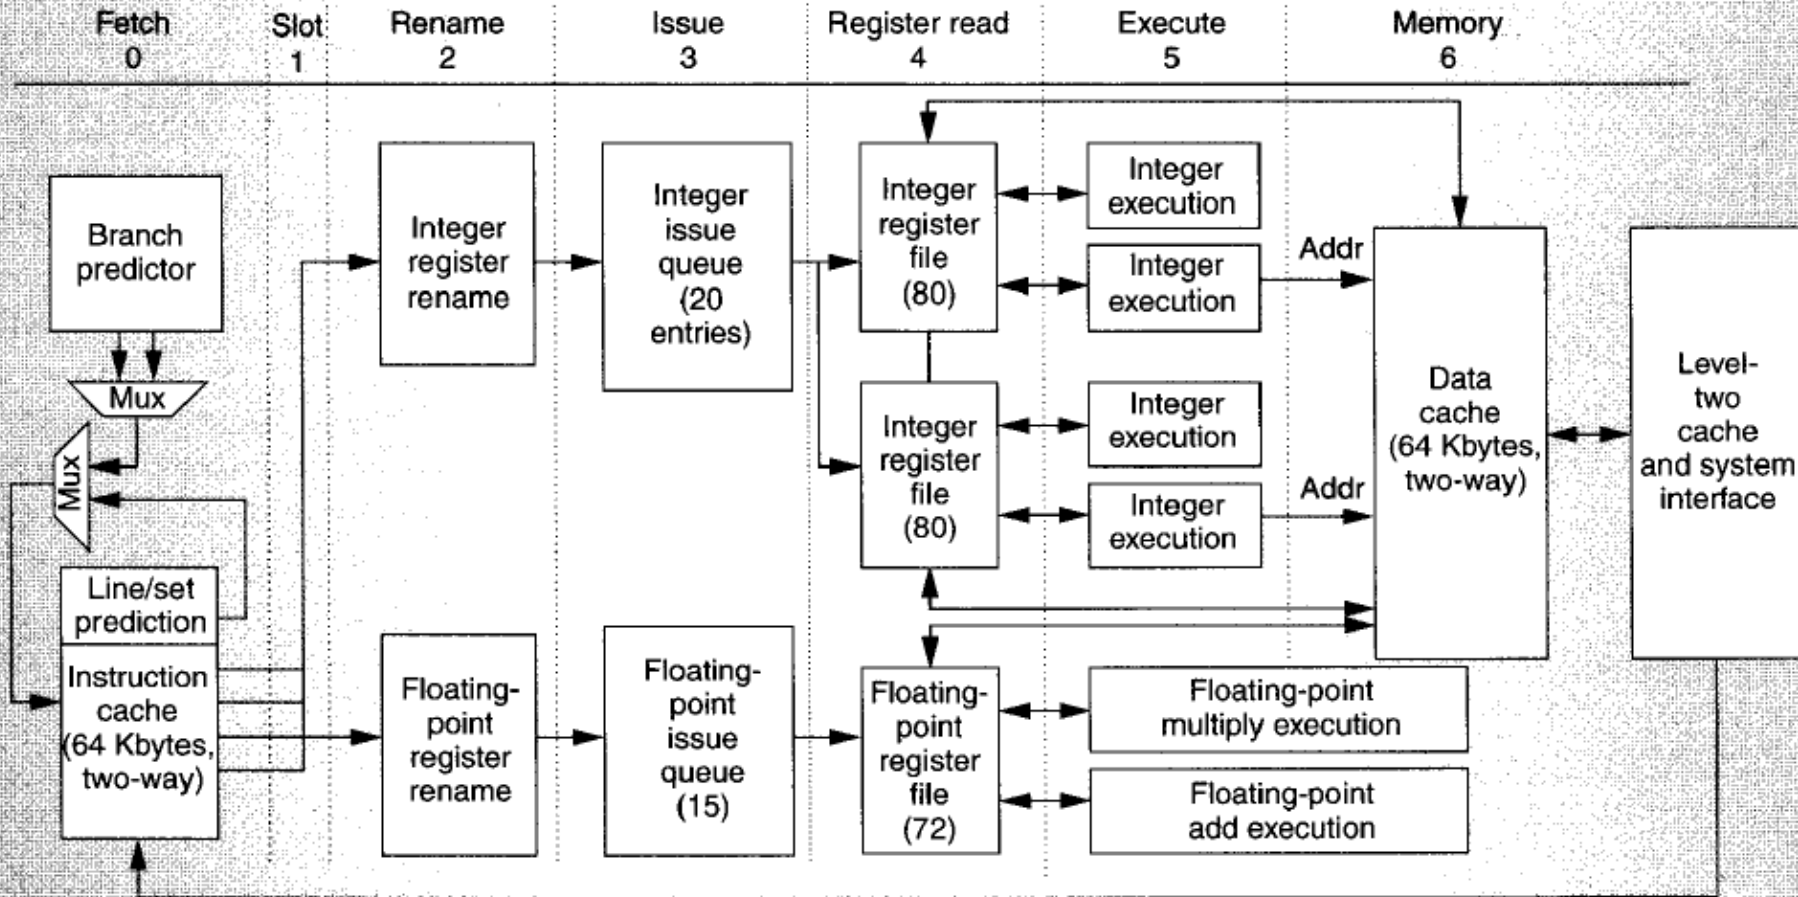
Fetch 0

Slot 1

Rename 2

Issue 3

Register read 4

Execute 5

Memory 6

Branch predictor

Mux

Mux

Line/set prediction

Instruction cache (64 Kbytes, two-way)

Integer register rename

Floating-point register rename

Integer issue queue (20 entries)

Floating-point issue queue (15)

Integer register file (80)

Integer register file (80)

Floating-point register file (72)

Integer execution

Integer execution

Integer execution

Integer execution

Floating-point multiply execution

Floating-point add execution

Addr

Addr

Data cache (64 Kbytes, two-way)

Level-two cache and system interface